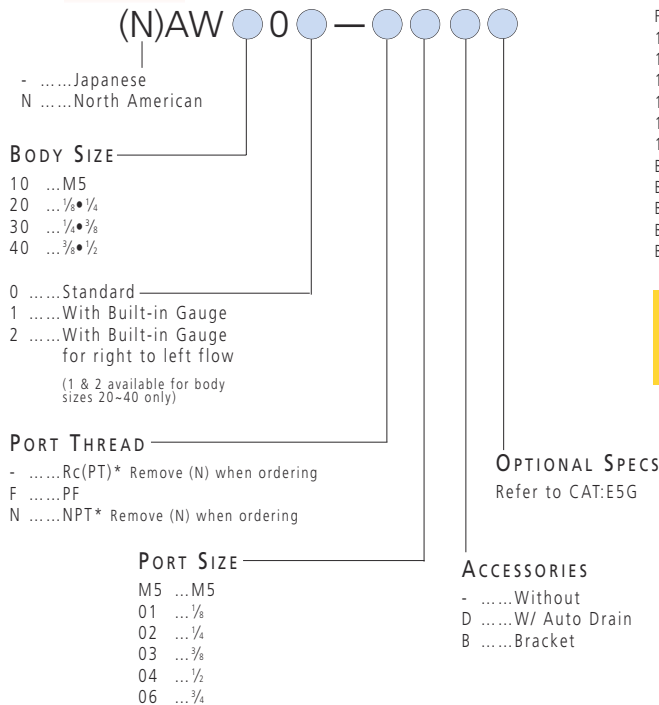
(N)AW 0 —

- ……Japanese
N ……North American

BODY SIZE

10 …M5
20 …$\frac{1}{8}$•$\frac{1}{4}$
30 …$\frac{1}{4}$•$\frac{3}{8}$
40 …$\frac{3}{8}$•$\frac{1}{2}$

0 ……Standard
1 ……With Built-in Gauge
2 ……With Built-in Gauge for right to left flow

(1 & 2 available for body sizes 20~40 only)

PORT THREAD

- ……Rc(PT)* Remove (N) when ordering
F ……PF
N ……NPT* Remove (N) when ordering

PORT SIZE

M5 …M5
01 …$\frac{1}{8}$
02 …$\frac{1}{4}$
03 …$\frac{3}{8}$
04 …$\frac{1}{2}$
06 …$\frac{3}{4}$

ACCESSORIES

- ……Without
D ……W/ Auto Drain
B ……Bracket

OPTIONAL SPECS
Refer to CAT:E5G

F
1
1
1
1
1
1
E
E
E
E
E